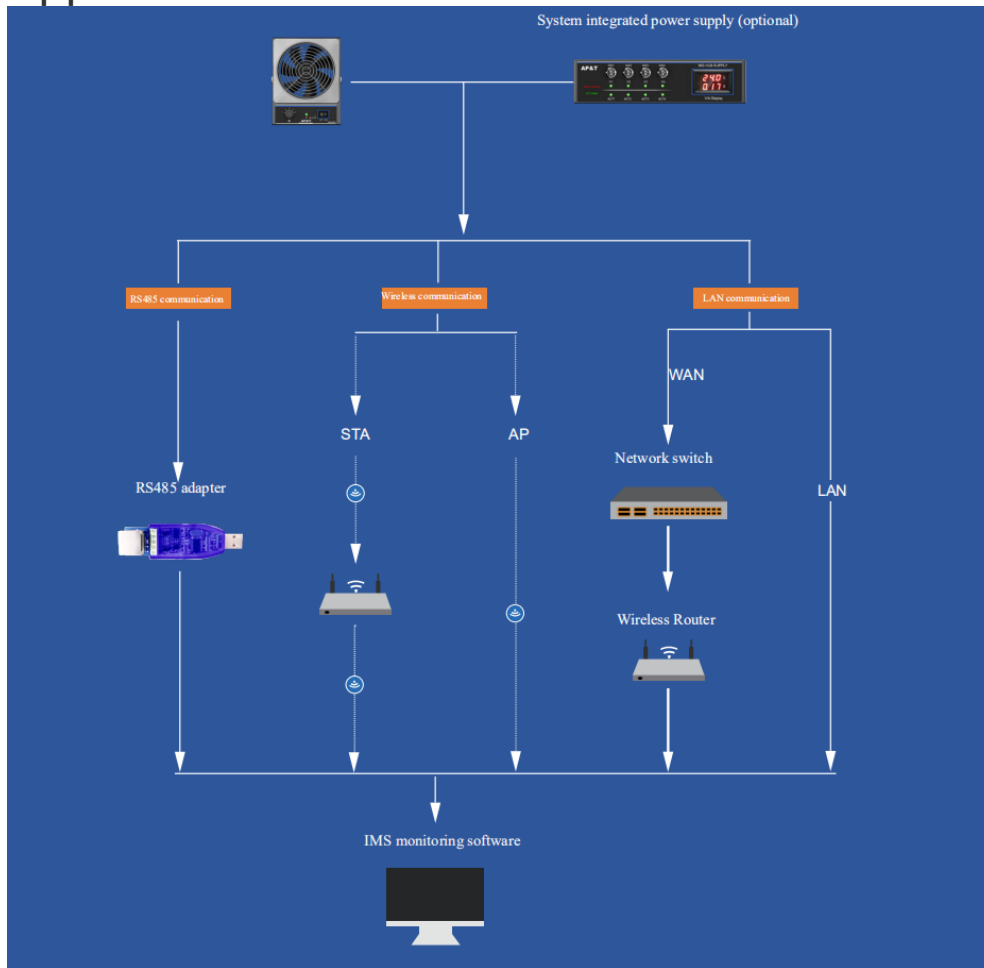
System integrated power supply (optional)

AP&T

RS485 communication

Wireless communication

LAN communication

WAN

STA

AP

Network switch

LAN

RS485 adapter

Wireless Router

IMS monitoring software